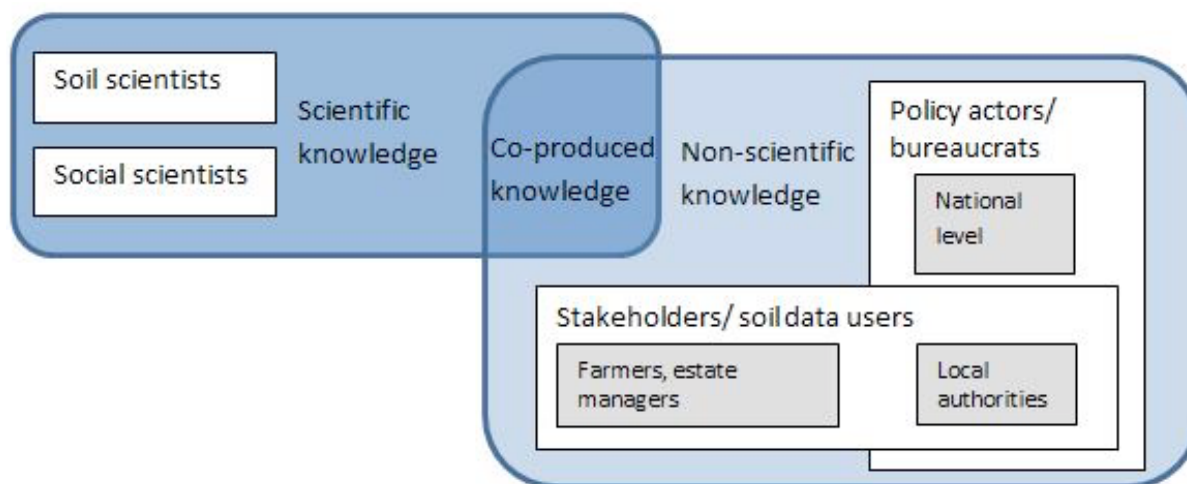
Soil scientists

Social scientists

Scientific knowledge

Co-produced knowledge

Non-scientific knowledge

Policy actors/ bureaucrats

National level

Stakeholders/ soil data users

Farmers, estate managers

Local authorities